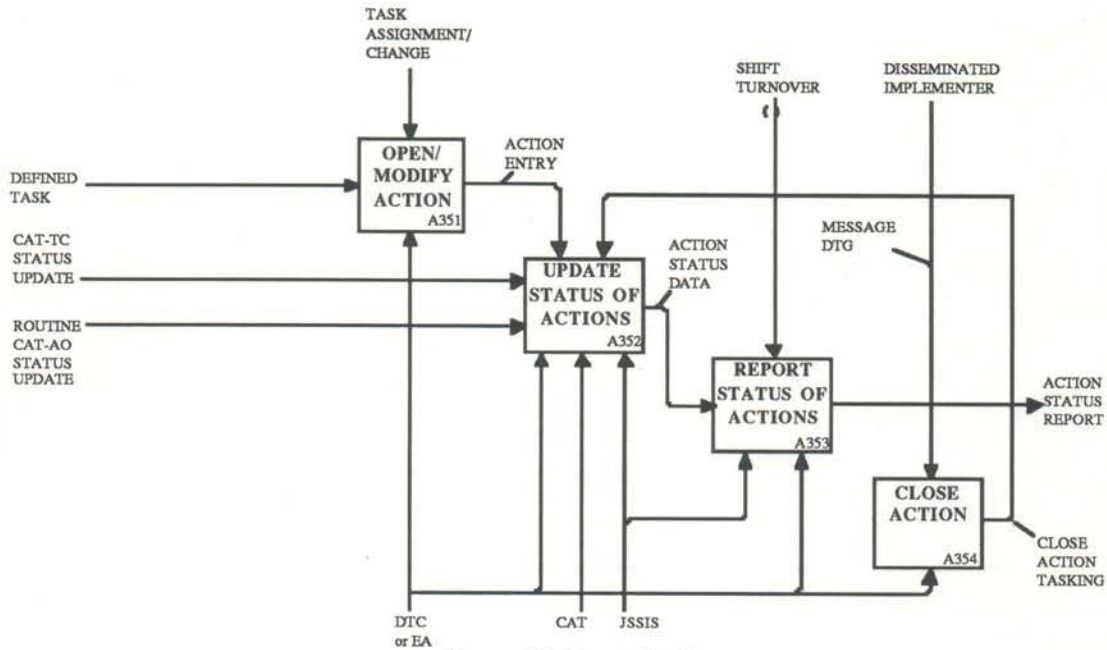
TASK ASSIGNMENT/ CHANGE

SHIFT TURNOVER

DISSEMINATED IMPLEMENTER

DEFINED TASK

OPEN/ MODIFY ACTION
A351

ACTION ENTRY

CAT-TC STATUS UPDATE

MESSAGE DTG

ACTION STATUS DATA

UPDATE STATUS OF ACTIONS
A352

ROUTINE CAT-AO STATUS UPDATE

REPORT STATUS OF ACTIONS
A353

ACTION STATUS REPORT

CLOSE ACTION
A354

CLOSE ACTION TASKING

DTC or EA

CAT

JSSIS